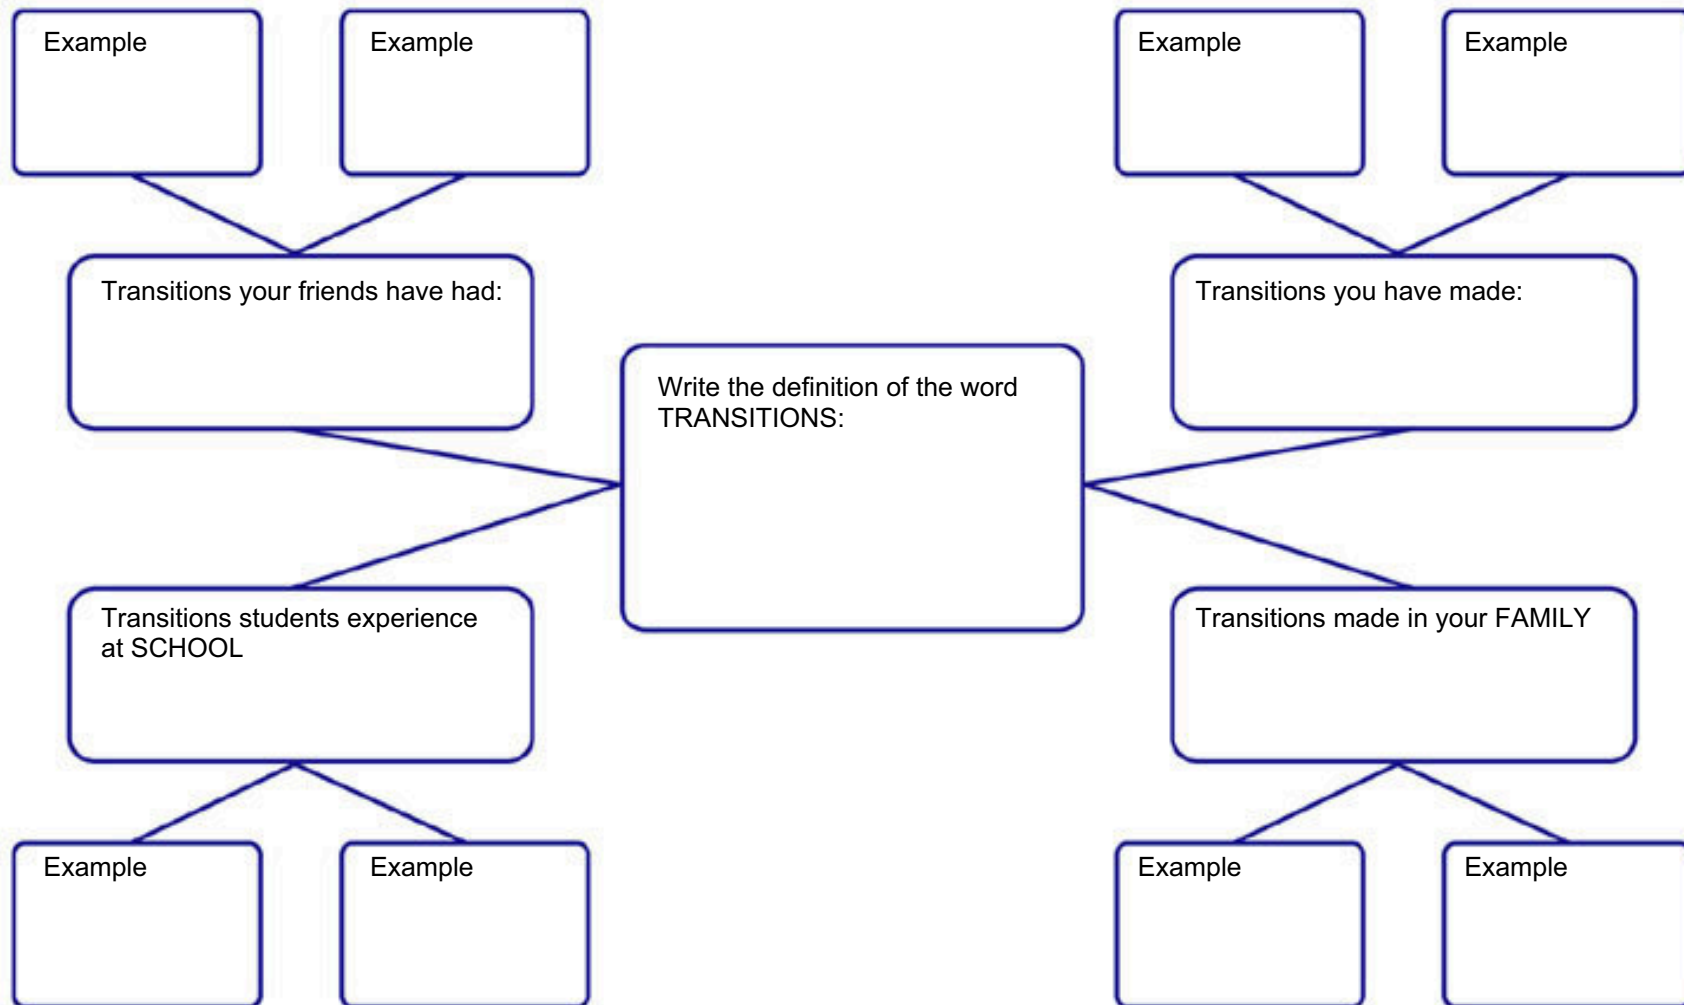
Example

Example

Example

Example

Transitions your friends have had:

Transitions you have made:

Write the definition of the word TRANSITIONS:

Transitions students experience at SCHOOL

Transitions made in your FAMILY

Example

Example

Example

Example